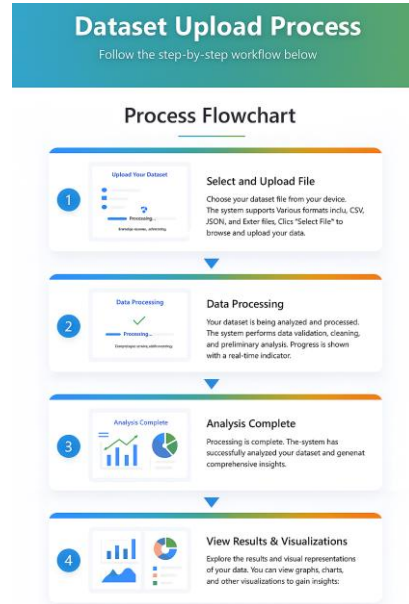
Dataset Upload Process

Follow the step-by-step workflow below

Process Flowchart

1

Upload Your Dataset

Processing...

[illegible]

Select and Upload File

Choose your dataset file from your device. The system supports Various formats inclu, CSV, JSON, and Exter files, Clics "Select File" to browse and upload your data.

2

Data Processing

Processing...

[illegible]

Data Processing

Your dataset is being analyzed and processed. The system performs data validation, cleaning, and preliminary analysis. Progress is shown with a real-time indicator.

3

Analysis Complete

Analysis Complete

Processing is complete. The-system has successfully analyzed your dataset and genenat comprehensive insights.

4

View Results & Visualizations

Explore the results and visual representations of your data. You can view graphs, charts, and other visualizations to gain insights: